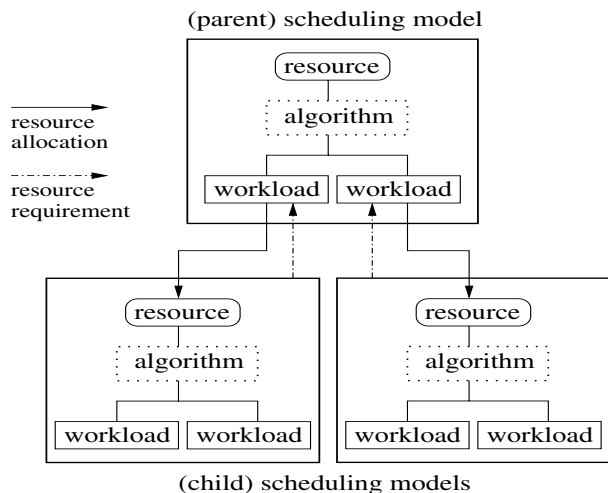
(parent) scheduling model

resource

algorithm

workload

workload

resource allocation

resource requirement

resource

algorithm

workload

workload

resource

algorithm

workload

workload

(child) scheduling models